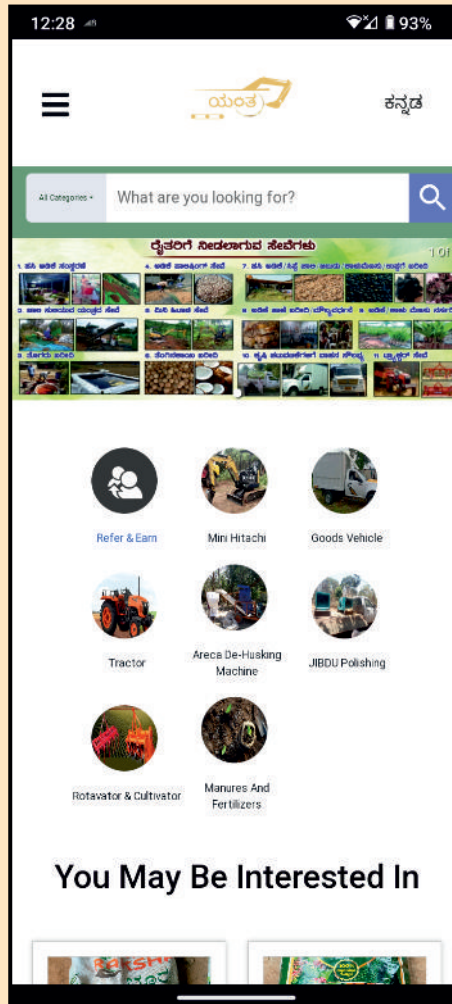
12:28

93%

ಯಂತ್ರ

ಕನ್ನಡ

All Categories

What are you looking for?

ರೈತರಿಗೆ ನೀಡಲಾಗುವ ಸೇವೆಗಳು

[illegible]

Refer & Earn

Mini Hitachi

Goods Vehicle

Tractor

Areca De-Husking Machine

JIBDU Polishing

Rotavator & Cultivator

Manures And Fertilizers

You May Be Interested In